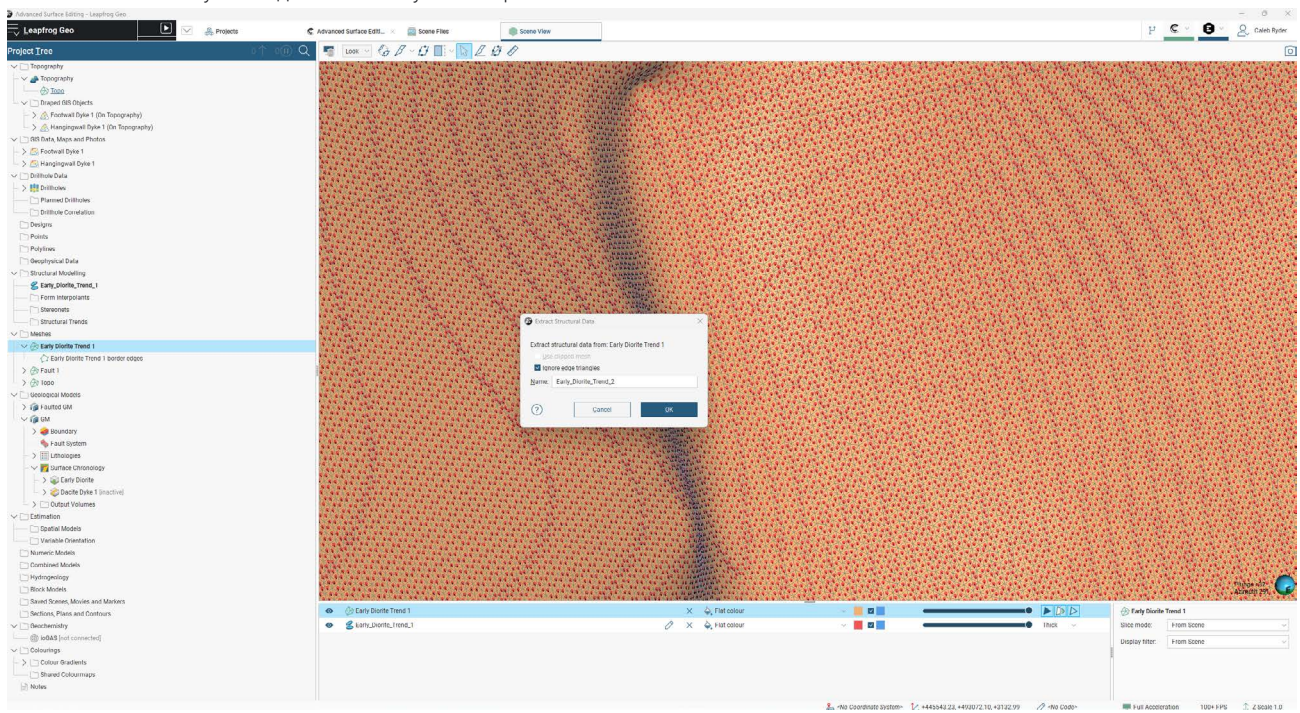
Advanced Surface Editing - Leapfrog Geo

Leapfrog Geo
Projects
Advanced Surface Editi...
Scene Files
Scene View
Caleb Ryder

Project Tree
Look

Topography
Topography
Topo
Draped GIS Objects
Footwall Dyke 1 (On Topography)
Hangingwall Dyke 1 (On Topography)
GIS Data, Maps and Photos
Footwall Dyke 1
Hangingwall Dyke 1
Drillhole Data
Drillholes
Planned Drillholes
Drillhole Correlation
Designs
Points
Polylines
Geophysical Data
Structural Modelling
Early_Diorite_Trend_1
Form Interpolants
Stereonets
Structural Trends
Meshes
Early Diorite Trend 1
Early Diorite Trend 1 border edges
Fault 1
Topo
Geological Models
Faulted GM
GM
Boundary
Fault System
Lithologies
Surface Chronology
Early Diorite
Dacite Dyke 1 (inactive)
Output Volumes
Estimation
Spatial Models
Variable Orientation
Numeric Models
Combined Models
Hydrogeology
Block Models
Saved Scenes, Movies and Markers
Sections, Plans and Contours
Geochemistry
ioGAS [not connected]
Colourings
Colour Gradients
Shared Colourmaps
Notes

Extract Structural Data
Extract structural data from: Early Diorite Trend 1
Use clipped mesh
Ignore edge triangles
Name: Early_Diorite_Trend_2
Cancel
OK

Early Diorite Trend 1
Flat colour
Early_Diorite_Trend_1
Flat colour
Thick

Early Diorite Trend 1
Slice mode: From Scene
Display filter: From Scene

<No Coordinate System>
+445543.23, +493072.10, +3132.99
<No Code>
Full Acceleration
100+ FPS
Z Scale 1.0